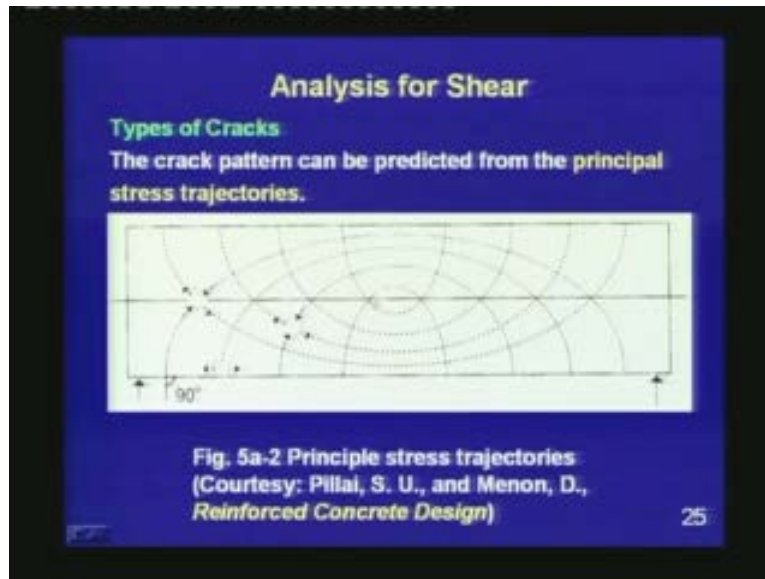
Analysis for Shear

Types of Cracks

The crack pattern can be predicted from the principal stress trajectories.

90°

Fig. 5a-2 Principle stress trajectories (Courtesy: Pillai, S. U., and Menon, D., Reinforced Concrete Design)

25